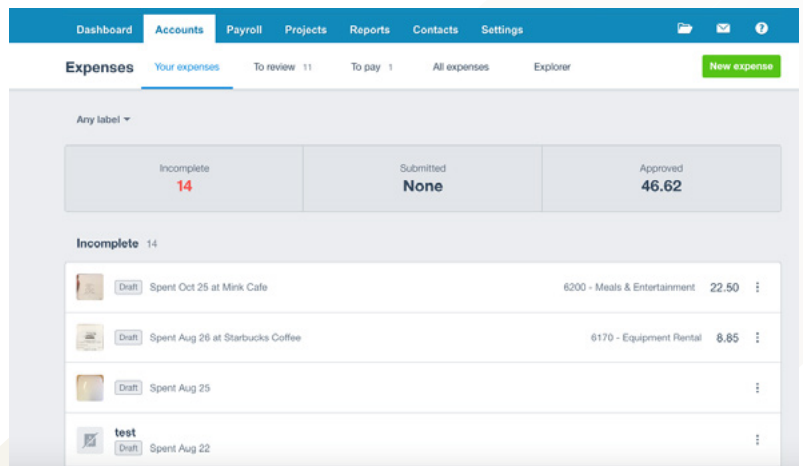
Dashboard Accounts Payroll Projects Reports Contacts Settings

Expenses Your expenses To review 11 To pay 1 All expenses Explorer New expense

Any label

| Incomplete | Submitted | Approved |
|---|---|---|
| 14 | None | 46.62 |

Incomplete 14

Draft Spent Oct 25 at Mink Cafe 6200 - Meals & Entertainment 22.50

Draft Spent Aug 26 at Starbucks Coffee 6170 - Equipment Rental 8.85

Draft Spent Aug 25

test
Draft Spent Aug 22